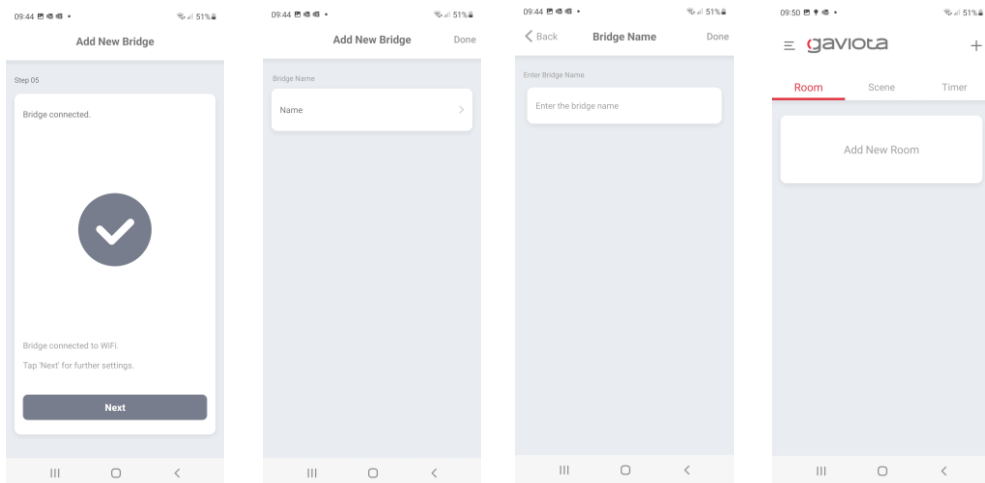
09:44 • 51%
Add New Bridge
Step 05
Bridge connected.
Bridge connected to WiFi.
Tap 'Next' for further settings.
Next

09:44 • 51%
Add New Bridge
Done
Bridge Name
Name
>

09:44 • 51%
< Back
Bridge Name
Done
Enter Bridge Name
Enter the bridge name

09:50 • 51%
gaviota
+
Room
Scene
Timer
Add New Room